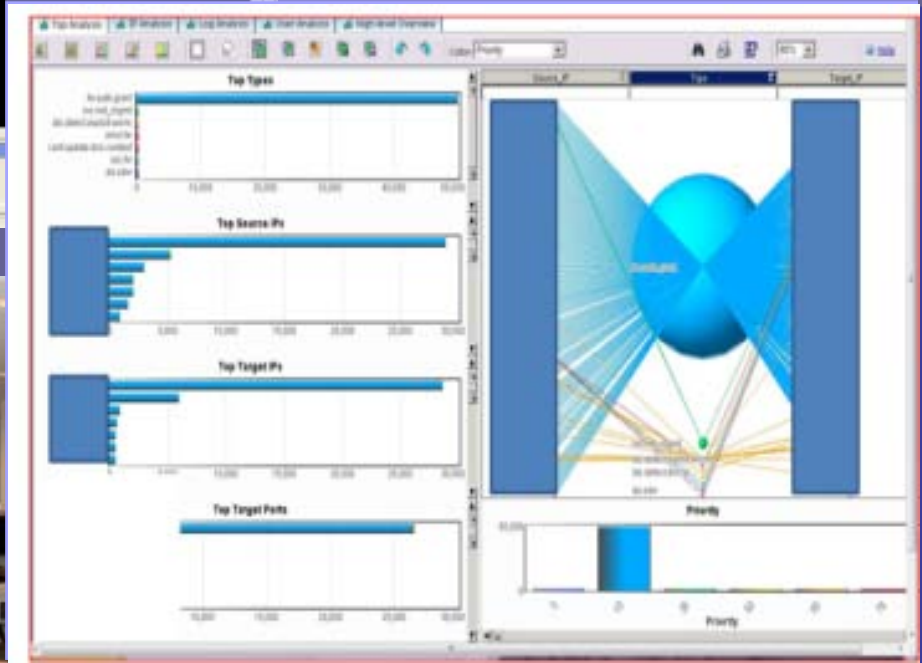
Top Analysis | IP Analysis | Log Analysis | User Analysis | High-level Overview

Color: Priority

Help

Top Types

0 10,000 20,000 30,000 40,000 50,000

Top Source IPs

5,000 10,000 15,000 20,000 25,000 30,000

Top Target IPs

10,000 15,000 20,000 25,000 30,000

Top Target Ports

10,000 15,000 20,000 25,000

Source_IP | Type | Target_IP

Priority

Priority